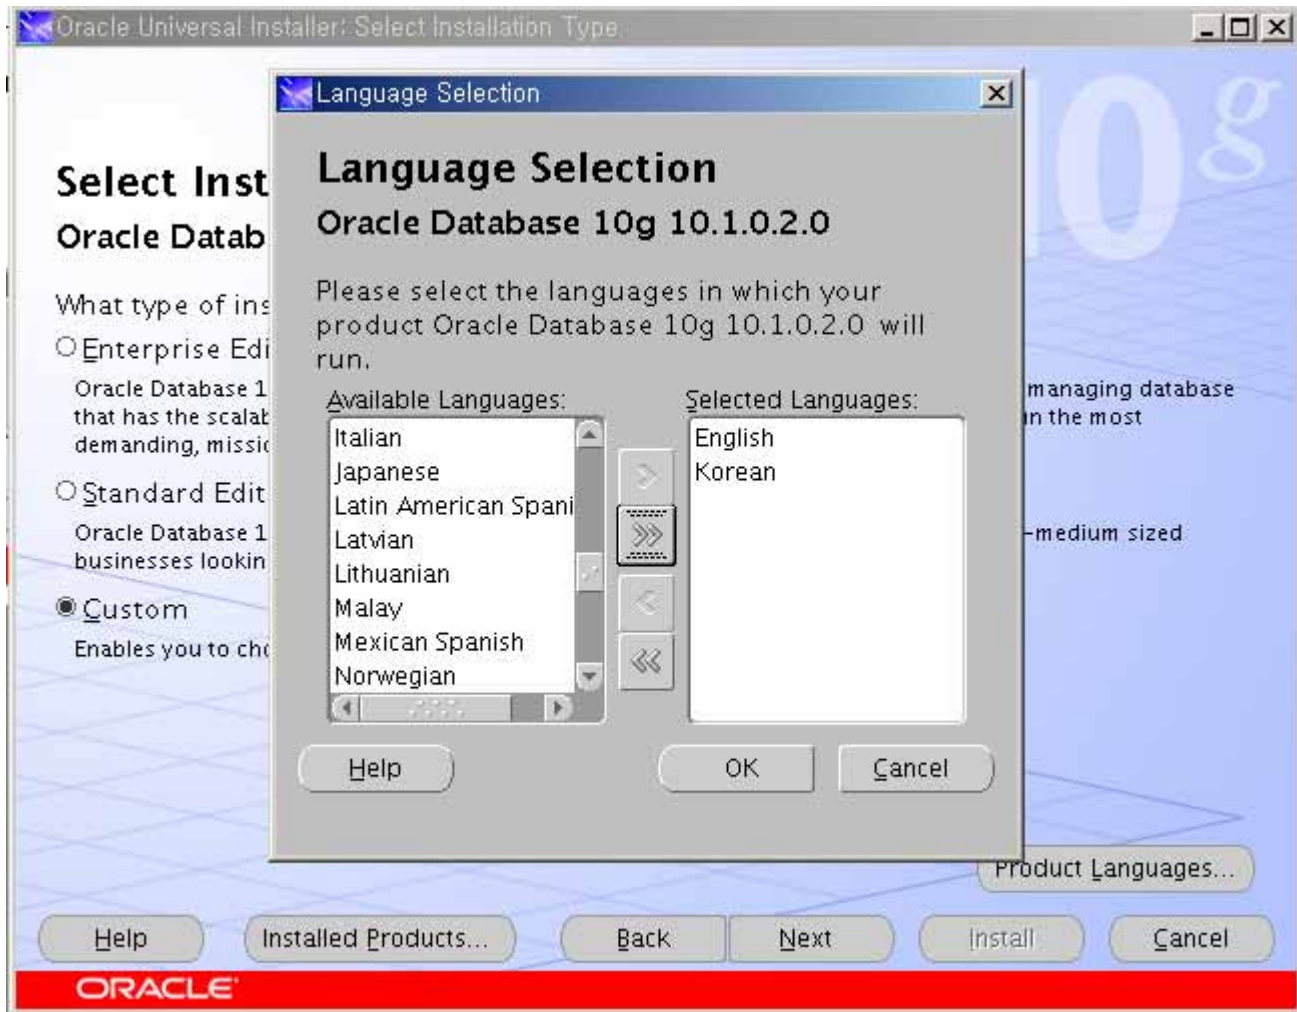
Oracle Universal Installer: Select Installation Type

10g

Select Inst
Oracle Datab

What type of ins
Enterprise Edi
Oracle Database 1 that has the scalab demanding, missic
managing database n the most
Standard Edit
Oracle Database 1 businesses lookin
-medium sized
Custom
Enables you to ch

Language Selection

Language Selection
Oracle Database 10g 10.1.0.2.0

Please select the languages in which your product Oracle Database 10g 10.1.0.2.0 will run.

Available Languages:
Italian
Japanese
Latin American Spani
Latvian
Lithuanian
Malay
Mexican Spanish
Norwegian

Selected Languages:
English
Korean

Help
OK
Cancel

Product Languages...

Help
Installed Products...
Back
Next
Install
Cancel

ORACLE